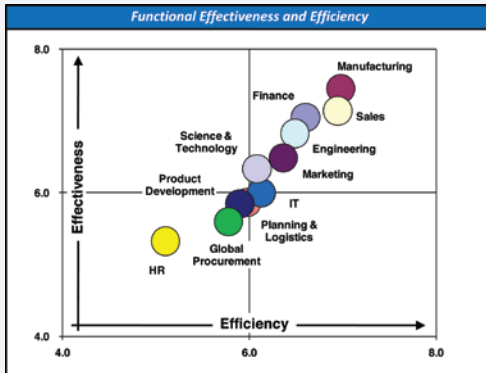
Functional Effectiveness and Efficiency

8.0

6.0

4.0

4.0

6.0

8.0

Effectiveness

Efficiency

Manufacturing

Finance

Sales

Science & Technology

Engineering

Marketing

Product Development

IT

Planning & Logistics

Global Procurement

HR